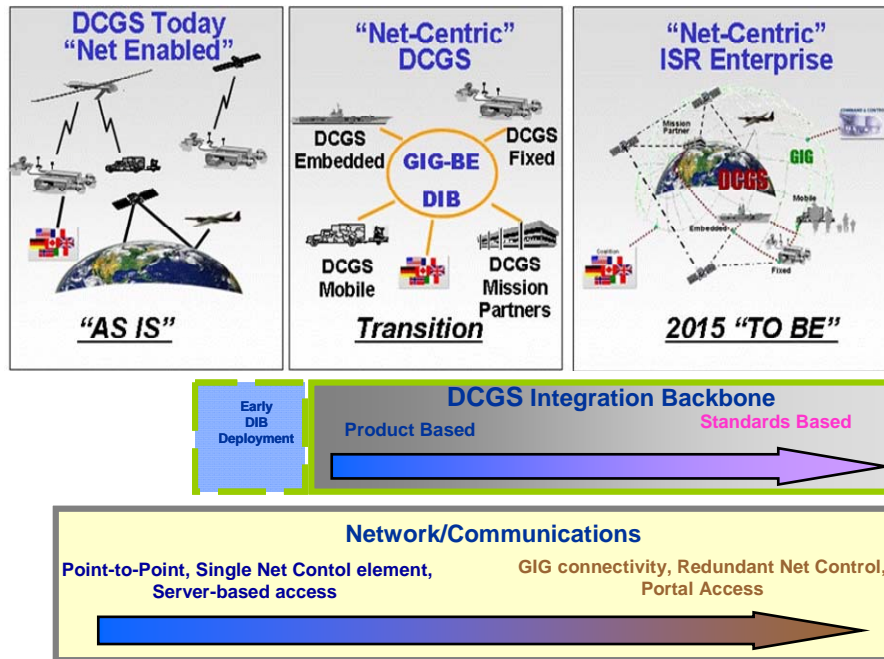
DCGS Today
"Net Enabled"

"AS IS"

"Net-Centric"
DCGS

DCGS Embedded

GIG-BE
DIB

DCGS Fixed

DCGS Mobile

DCGS Mission Partners

Transition

"Net-Centric"
ISR Enterprise

Mission Partner

COMMAND & CONTROL

GIG

DCGS

Mobile

Embedded

Coalition

Fixed

2015 "TO BE"

Early DIB Deployment

DCGS Integration Backbone

Product Based

Standards Based

Network/Communications

Point-to-Point, Single Net Contol element, Server-based access

GIG connectivity, Redundant Net Control, Portal Access